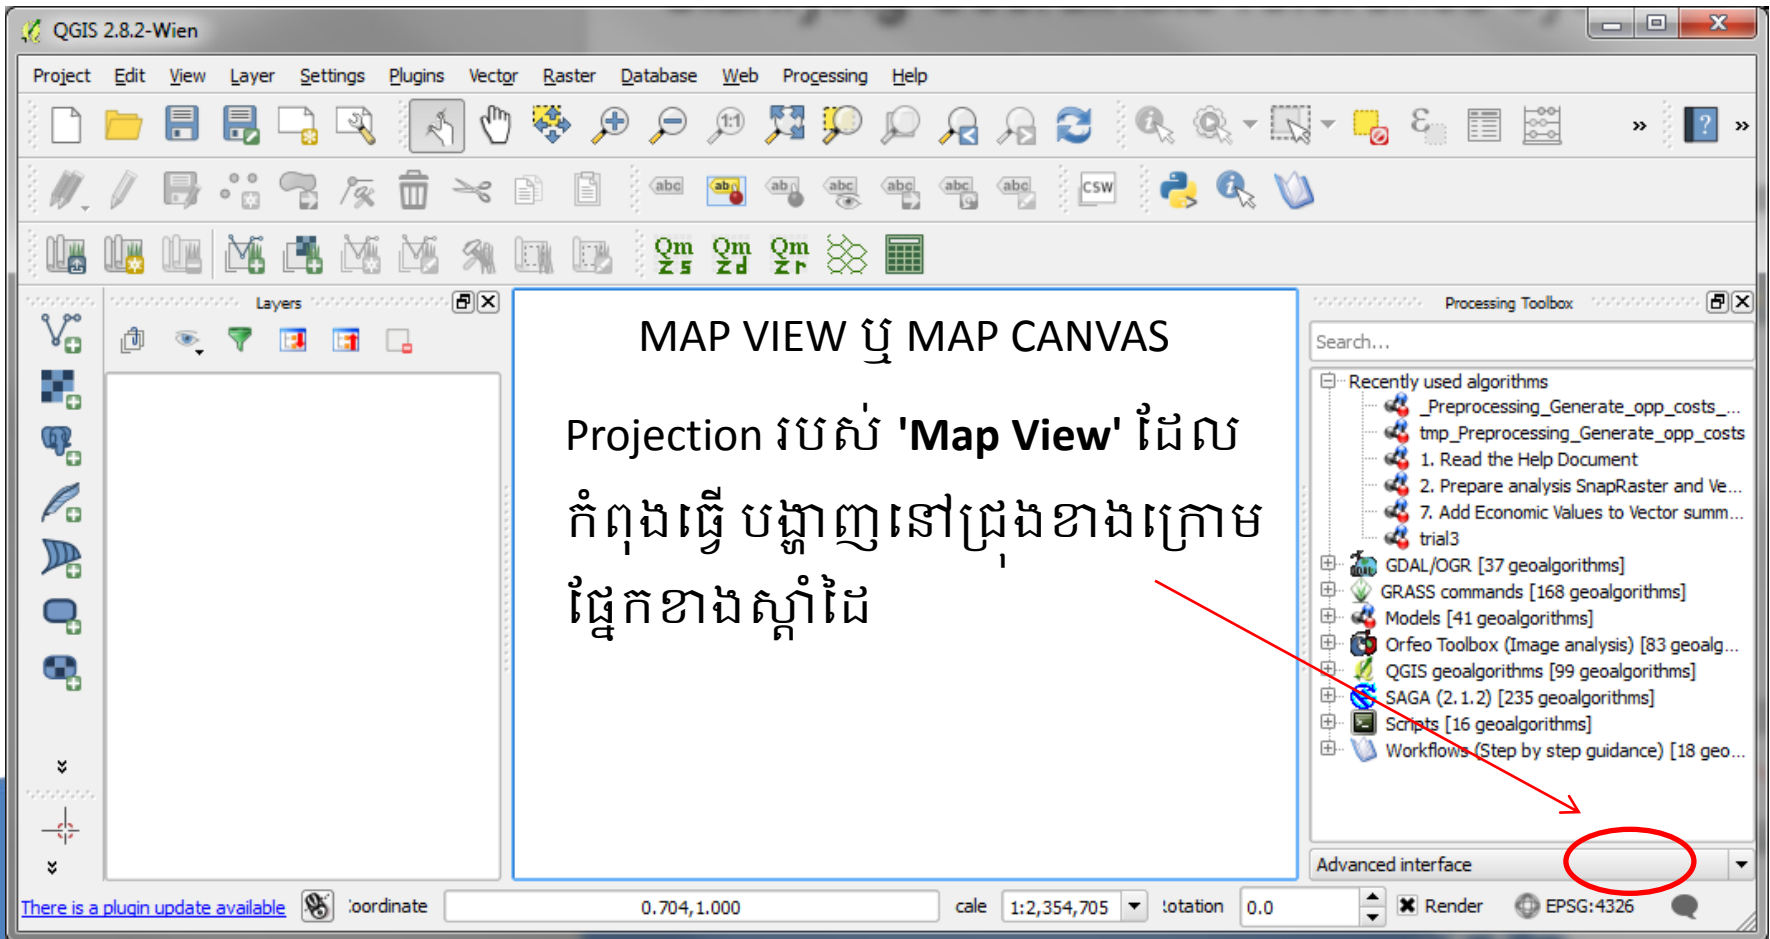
QGIS 2.8.2-Wien

Project Edit View Layer Settings Plugins Vector Raster Database Web Processing Help

CSW

Layers

MAP VIEW ឬ MAP CANVAS

Projection របស់ 'Map View' ដែលកំពុងធ្វើ បង្ហាញនៅជ្រុងខាងក្រោមផ្នែកខាងស្តាំដៃ

Processing Toolbox

Search...

Recently used algorithms
_Preprocessing_Generate_opp_costs_...
tmp_Preprocessing_Generate_opp_costs
1. Read the Help Document
2. Prepare analysis SnapRaster and Ve...
7. Add Economic Values to Vector summ...
trial3
GDAL/OGR [37 geoalgorithms]
GRASS commands [168 geoalgorithms]
Models [41 geoalgorithms]
Orfeo Toolbox (Image analysis) [83 geoalg...
QGIS geoalgorithms [99 geoalgorithms]
SAGA (2.1.2) [235 geoalgorithms]
Scripts [16 geoalgorithms]
Workflows (Step by step guidance) [18 geo...

Advanced interface

There is a plugin update available
:oordinate 0.704,1.000 cale 1:2,354,705 :otation 0.0 Render EPSG:4326